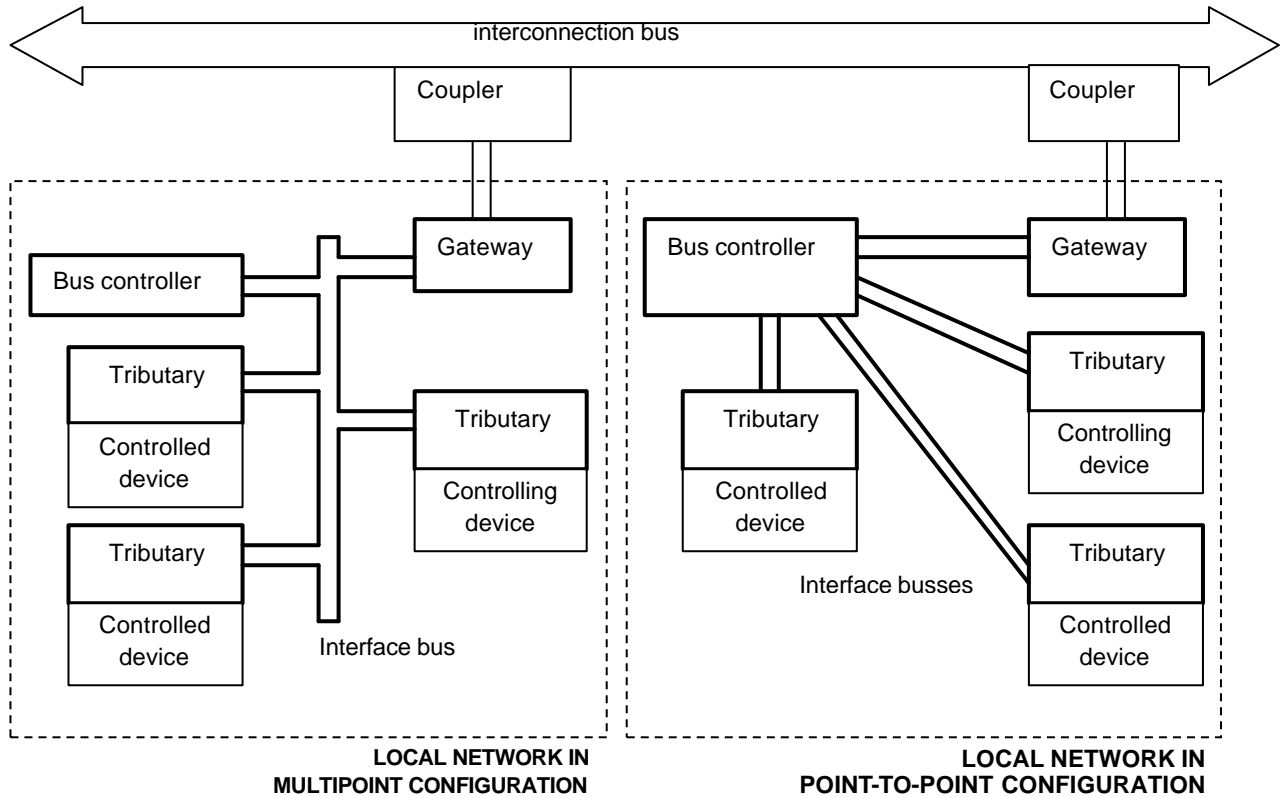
interconnection bus

Coupler

Coupler

Gateway

Bus controller

Tributary

Controlled device

Tributary

Controlling device

Tributary

Controlled device

Interface bus

Bus controller

Gateway

Tributary

Controlling device

Tributary

Controlled device

Tributary

Controlled device

Interface busses

LOCAL NETWORK IN MULTIPOINT CONFIGURATION

LOCAL NETWORK IN POINT-TO-POINT CONFIGURATION